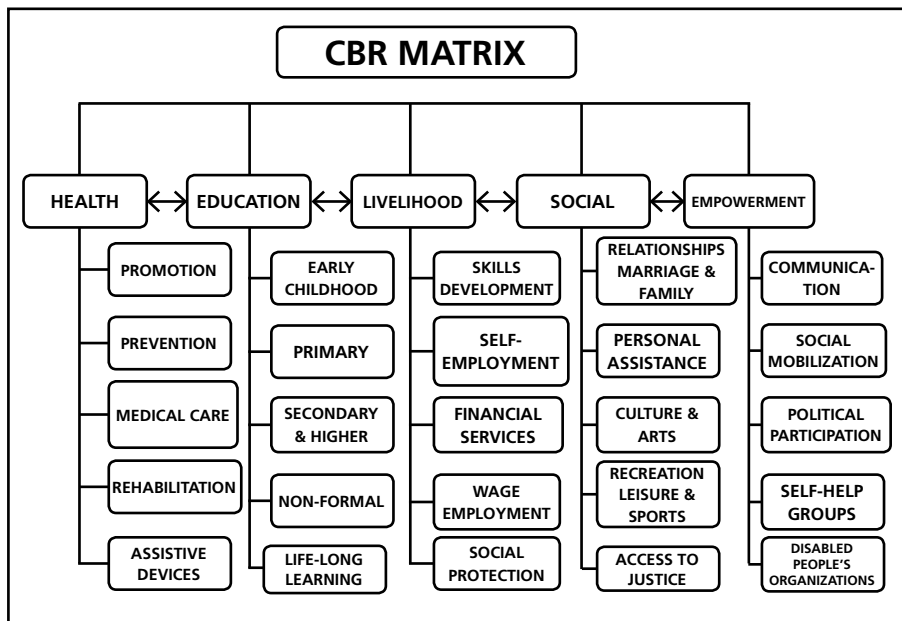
CBR MATRIX

HEALTH

PROMOTION

PREVENTION

MEDICAL CARE

REHABILITATION

ASSISTIVE DEVICES

EDUCATION

EARLY CHILDHOOD

PRIMARY

SECONDARY & HIGHER

NON-FORMAL

LIFE-LONG LEARNING

LIVELIHOOD

SKILLS DEVELOPMENT

SELF-EMPLOYMENT

FINANCIAL SERVICES

WAGE EMPLOYMENT

SOCIAL PROTECTION

SOCIAL

RELATIONSHIPS MARRIAGE & FAMILY

PERSONAL ASSISTANCE

CULTURE & ARTS

RECREATION LEISURE & SPORTS

ACCESS TO JUSTICE

EMPOWERMENT

COMMUNICATION

SOCIAL MOBILIZATION

POLITICAL PARTICIPATION

SELF-HELP GROUPS

DISABLED PEOPLE'S ORGANIZATIONS